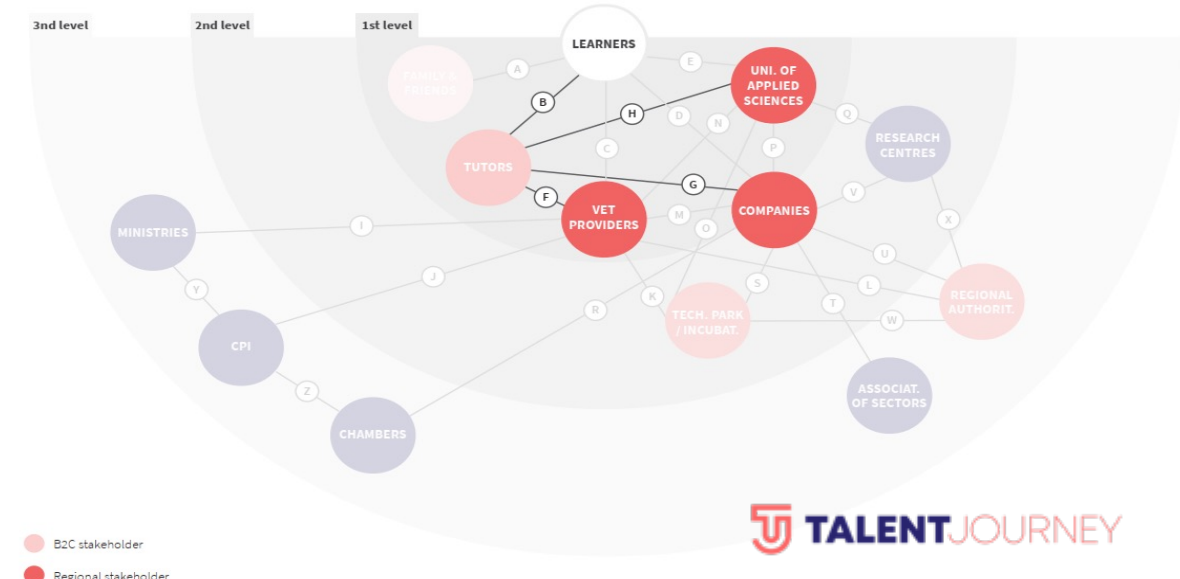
3nd level
2nd level
1st level

LEARNERS
FAMILY & FRIENDS
UNI. OF APPLIED SCIENCES
RESEARCH CENTRES
TUTORS
VET PROVIDERS
COMPANIES
MINISTRIES
CPI
CHAMBERS
TECH. PARK / INCUBAT.
REGIONAL AUTHORIT.
ASSOCIAT. OF SECTORS

A
B
C
D
E
F
G
H
I
J
K
L
M
N
O
P
Q
R
S
T
U
V
W
X
Y
Z

B2C stakeholder
Regional stakeholder

TALENTJOURNEY